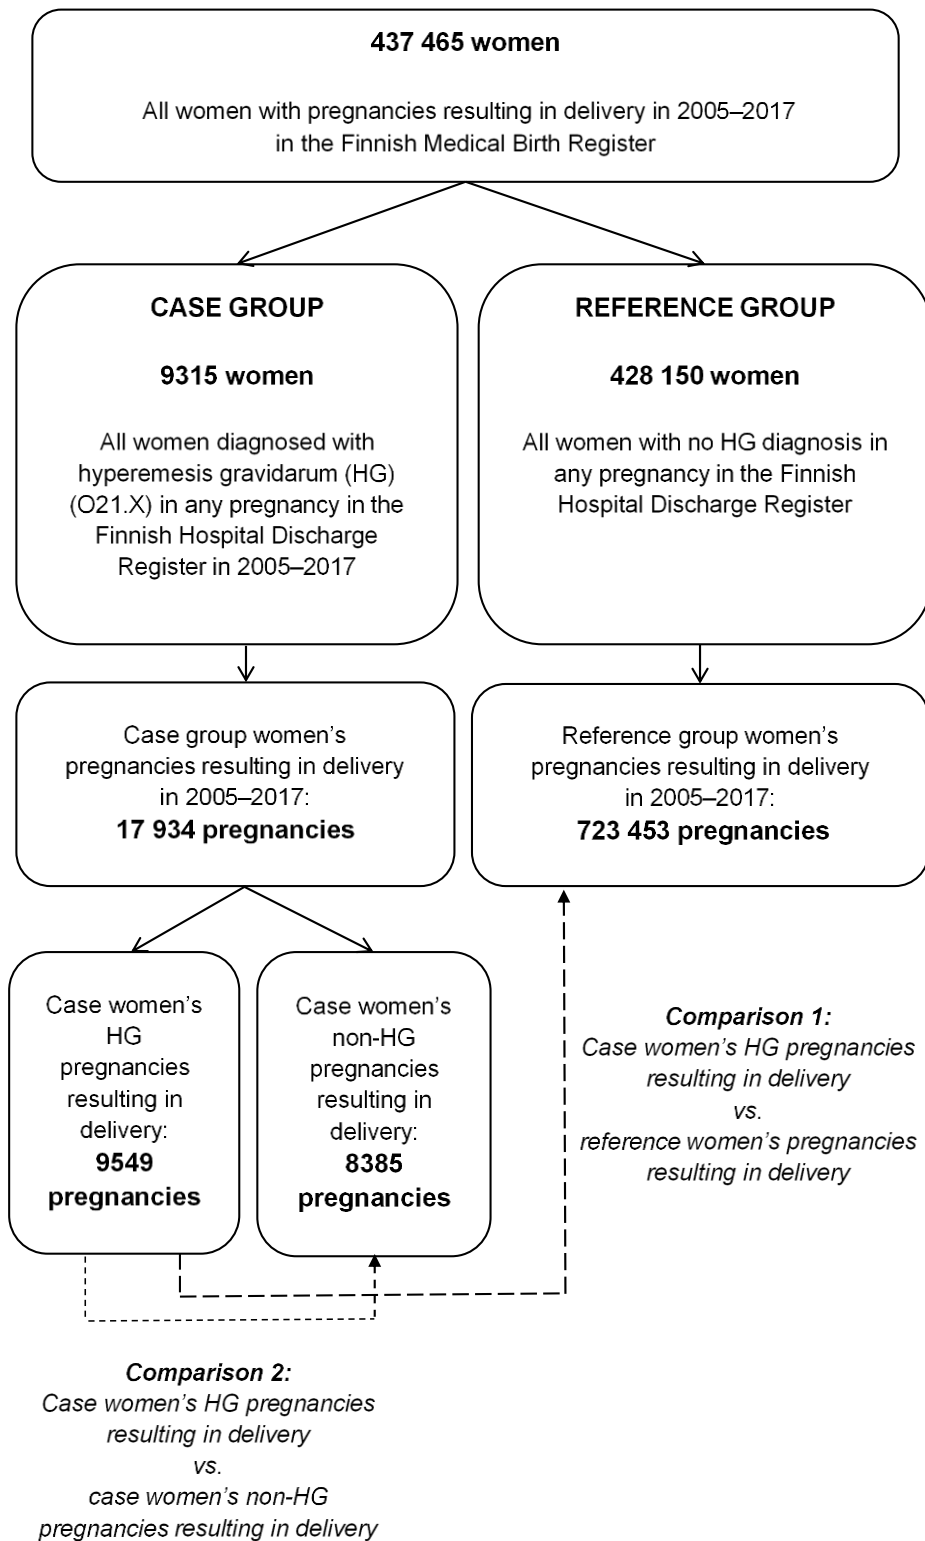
**437 465 women**

All women with pregnancies resulting in delivery in 2005–2017 in the Finnish Medical Birth Register

**CASE GROUP**

**9315 women**

All women diagnosed with hyperemesis gravidarum (HG) (O21.X) in any pregnancy in the Finnish Hospital Discharge Register in 2005–2017

**REFERENCE GROUP**

**428 150 women**

All women with no HG diagnosis in any pregnancy in the Finnish Hospital Discharge Register

Case group women's pregnancies resulting in delivery in 2005–2017: **17 934 pregnancies**

Reference group women's pregnancies resulting in delivery in 2005–2017: **723 453 pregnancies**

Case women's HG pregnancies resulting in delivery: **9549 pregnancies**

Case women's non-HG pregnancies resulting in delivery: **8385 pregnancies**

***Comparison 1:***
*Case women's HG pregnancies resulting in delivery vs. reference women's pregnancies resulting in delivery*

***Comparison 2:***
*Case women's HG pregnancies resulting in delivery vs. case women's non-HG pregnancies resulting in delivery*